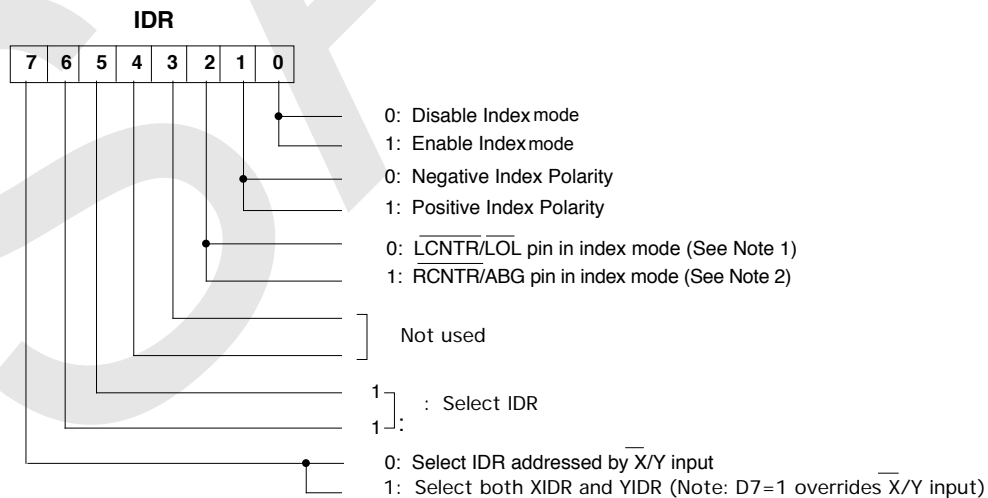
IDR

| 7 | 6 | 5 | 4 | 3 | 2 | 1 | 0 |
|---|---|---|---|---|---|---|---|

0: Disable Index mode
1: Enable Index mode

0: Negative Index Polarity
1: Positive Index Polarity

0: $\overline{LCNTR}/\overline{LOL}$ pin in index mode (See Note 1)
1: $\overline{RCNTR}$/ABG pin in index mode (See Note 2)

Not used

1
1 : Select IDR

0: Select IDR addressed by $\overline{X}$/Y input
1: Select both XIDR and YIDR (Note: D7=1 overrides $\overline{X}$/Y input)